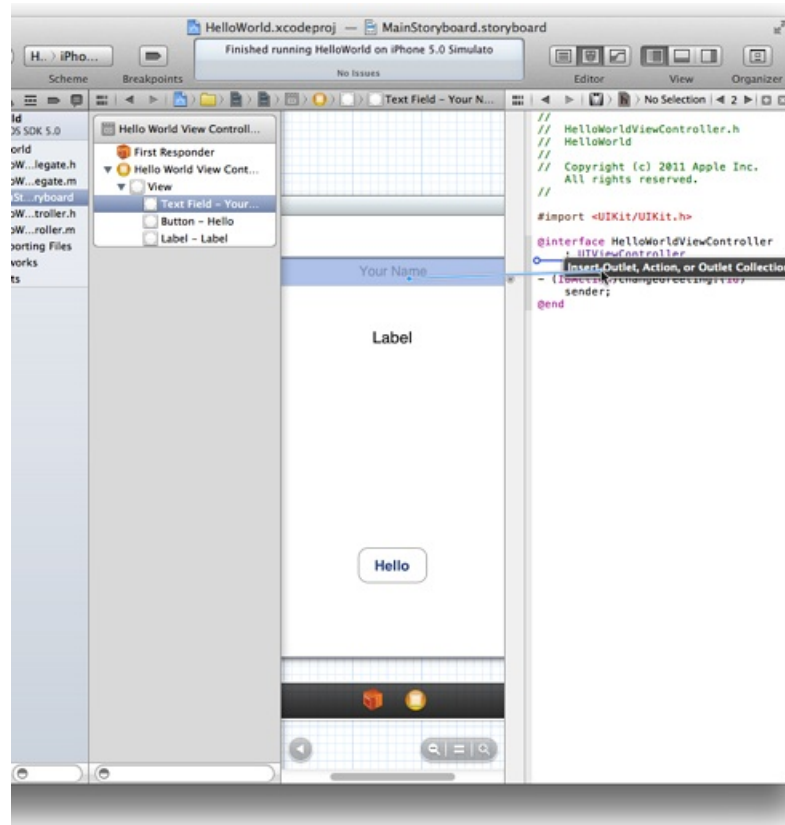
HelloWorld.xcodeproj — MainStoryboard.storyboard

H.. › iPho...

Scheme

Breakpoints

Finished running HelloWorld on iPhone 5.0 Simulato

No Issues

Editor

View

Organizer

Text Field – Your N...

No Selection

2

ld
OS SDK 5.0
orld
oW...legate.h
oW...egate.m
St...ryboard
oW...troller.h
oW...roller.m
porting Files
works
ts

Hello World View Controll...

First Responder

Hello World View Cont...

View

Text Field – Your...

Button – Hello

Label – Label

Your Name

Label

Hello

//
// HelloWorldViewController.h
// HelloWorld
//
// Copyright (c) 2011 Apple Inc.
// All rights reserved.
//

#import <UIKit/UIKit.h>

@interface HelloWorldViewController
: UIViewController

Insert Outlet, Action, or Outlet Collection

- (IBAction)changeGreeting:(id)
sender;
@end